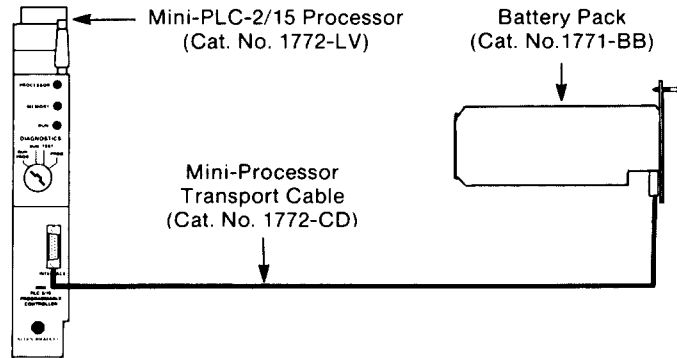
Mini-PLC-2/15 Processor
(Cat. No. 1772-LV)

Battery Pack
(Cat. No.1771-BB)

PROCESSOR
MEMORY
RUN
DIAGNOSTICS
RUN PROG
RUN TEST
PROG

Mini-Processor
Transport Cable
(Cat. No. 1772-CD)

INTERFACE
PLC 2/15
PROGRAMMABLE
CONTROLLER

ALLEN-BRADLEY